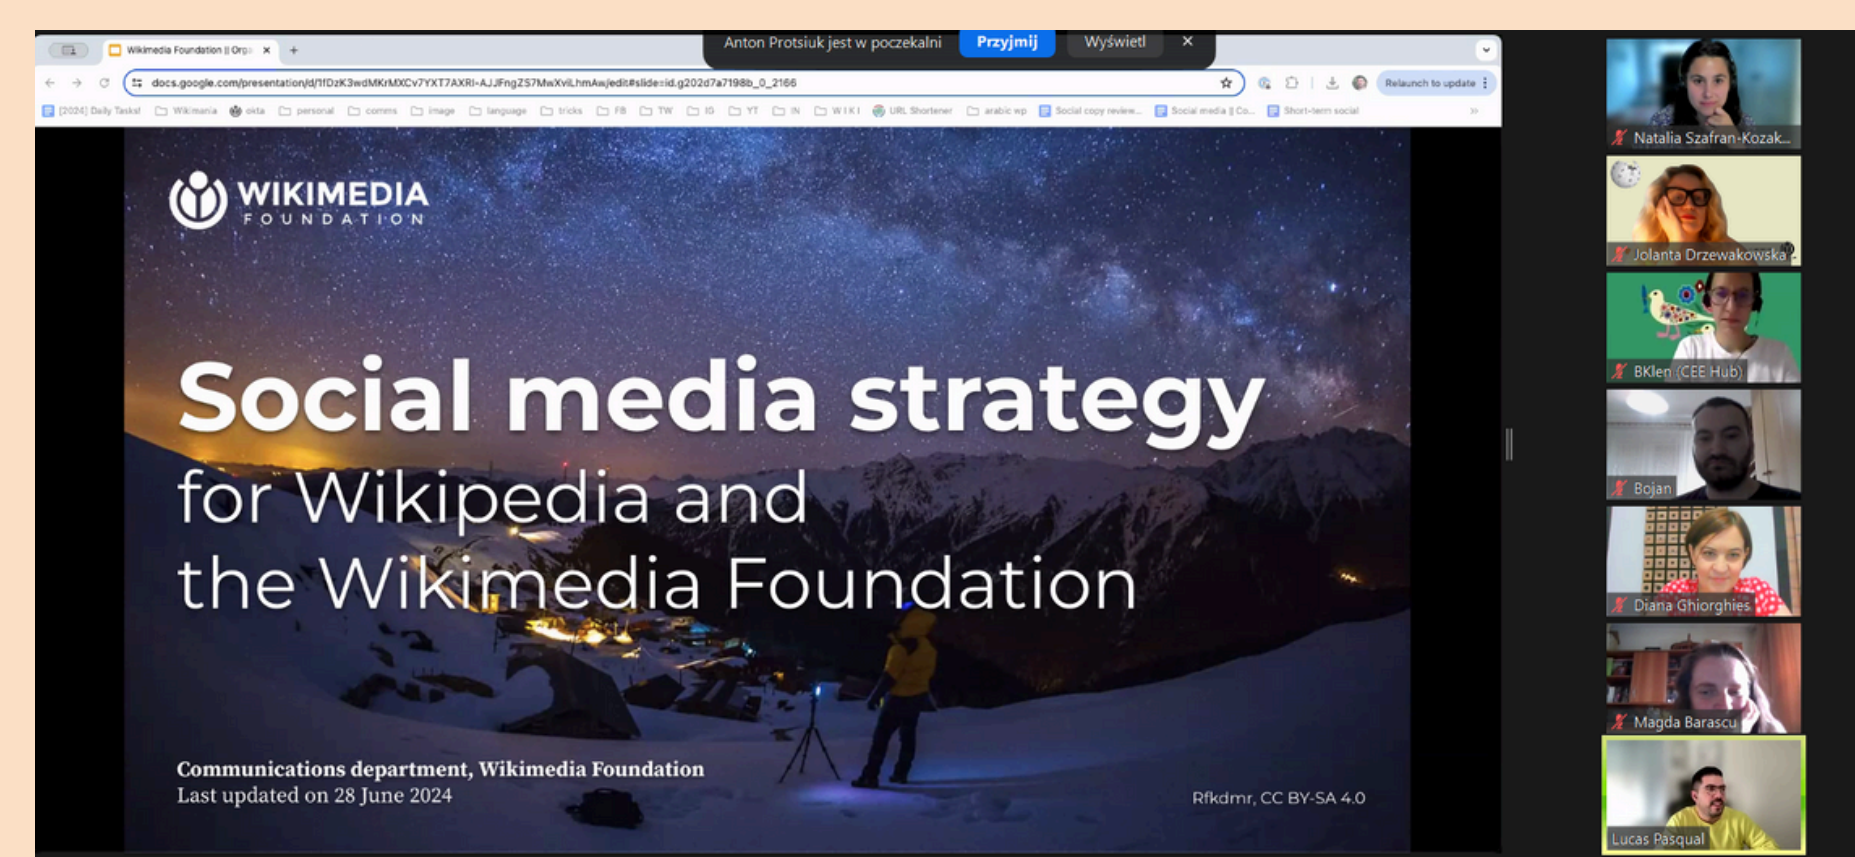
Wikimedia Foundation || Orga ×  +

Anton Protsiuk jest w poczekalni  Przyjmij  Wyświetl  ×

docs.google.com/presentation/d/1fDzK3wdMKrMXCv7YXT7AXRI-AJJFngZ57MwXviLhmAwjedit#slide=id.g202d7a7198b_0_2166

Relaunch to update

[2024] Daily Tasks!  Wikimania  okta  personal  comms  image  language  tricks  FB  TW  IG  YT  IN  WIKI  URL Shortener  arabic wp  Social copy review...  Social media || Co...  Short-term social

WIKIMEDIA FOUNDATION

Social media strategy
for Wikipedia and the Wikimedia Foundation

Communications department, Wikimedia Foundation
Last updated on 28 June 2024

Rfkdmr, CC BY-SA 4.0

Natalia Szafran-Kozak...

Jolanta Drzewakowska

BKlen (CEE Hub)

Bojan

Diana Ghiorghies

Magda Barascu

Lucas Pasqual